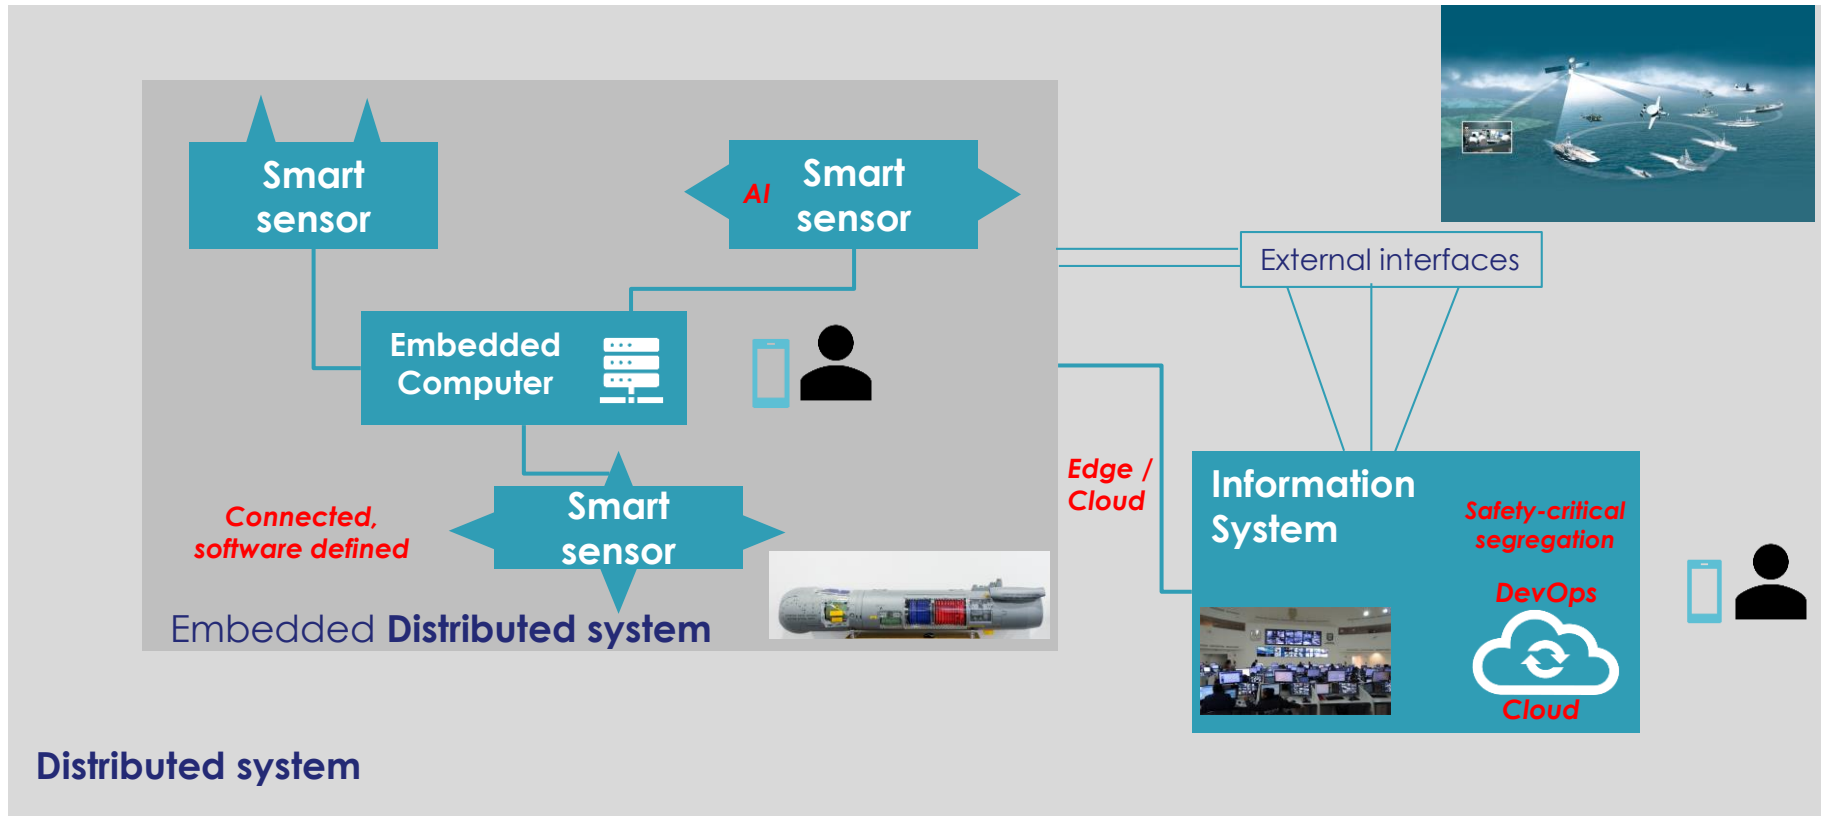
Smart sensor

AI Smart sensor

External interfaces

Embedded Computer

Edge / Cloud

Information System

Safety-critical segregation

DevOps

Cloud

Connected, software defined

Smart sensor

Embedded Distributed system

Distributed system